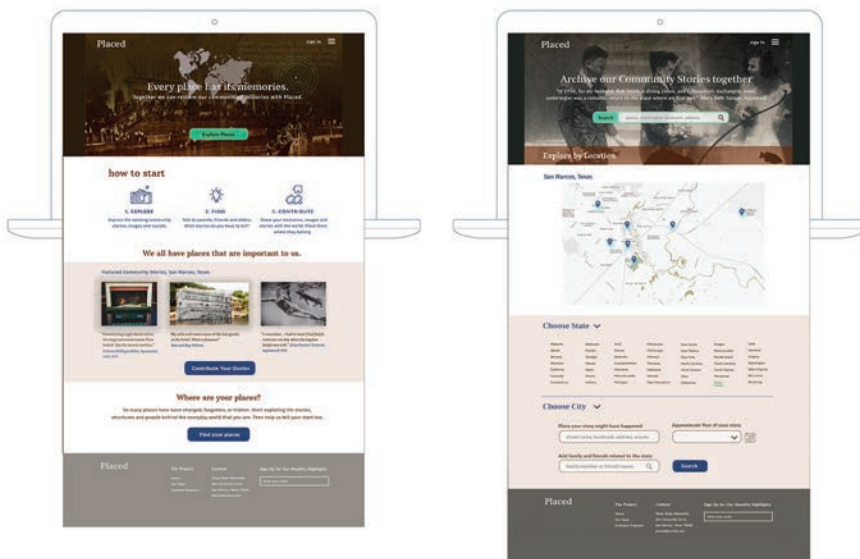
Placed

Sign in

Every place has its memories.

Together we can restore our community memories with Placed.

Explore Places

how to start

1. EXPLORE

2. FIND

3. CONTRIBUTE

We all have places that are important to us.

Featured Community Stories, San Marcos, Texas

Contribute Your Stories

Where are your places?

Find your places

Placed

Placed

Sign in

Archive our Community Stories together

Search

Explore by Location

San Marcos, Texas

Choose State

Choose City

Place your story might have happened

Approximate Year of your story

Add family and friends related to the story

Search

Placed